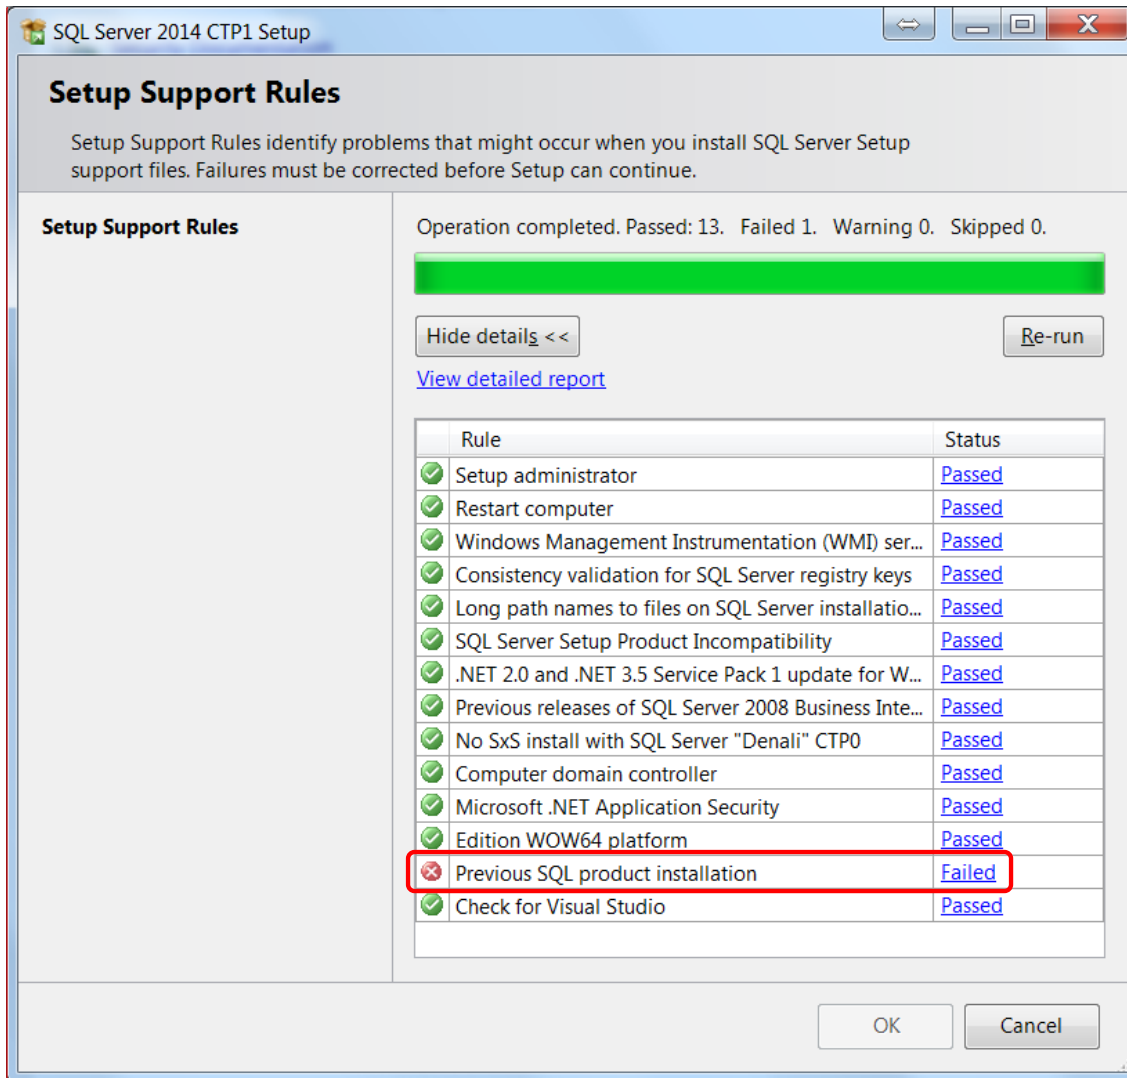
SQL Server 2014 CTP1 Setup

Setup Support Rules

Setup Support Rules identify problems that might occur when you install SQL Server Setup support files. Failures must be corrected before Setup can continue.

Setup Support Rules

Operation completed. Passed: 13. Failed 1. Warning 0. Skipped 0.

Hide details <<

Re-run

View detailed report

| | Rule | Status |
|---|---|---|
| | Setup administrator | Passed |
| | Restart computer | Passed |
| | Windows Management Instrumentation (WMI) ser... | Passed |
| | Consistency validation for SQL Server registry keys | Passed |
| | Long path names to files on SQL Server installatio... | Passed |
| | SQL Server Setup Product Incompatibility | Passed |
| | .NET 2.0 and .NET 3.5 Service Pack 1 update for W... | Passed |
| | Previous releases of SQL Server 2008 Business Inte... | Passed |
| | No SxS install with SQL Server "Denali" CTP0 | Passed |
| | Computer domain controller | Passed |
| | Microsoft .NET Application Security | Passed |
| | Edition WOW64 platform | Passed |
| | Previous SQL product installation | Failed |
| | Check for Visual Studio | Passed |

OK

Cancel